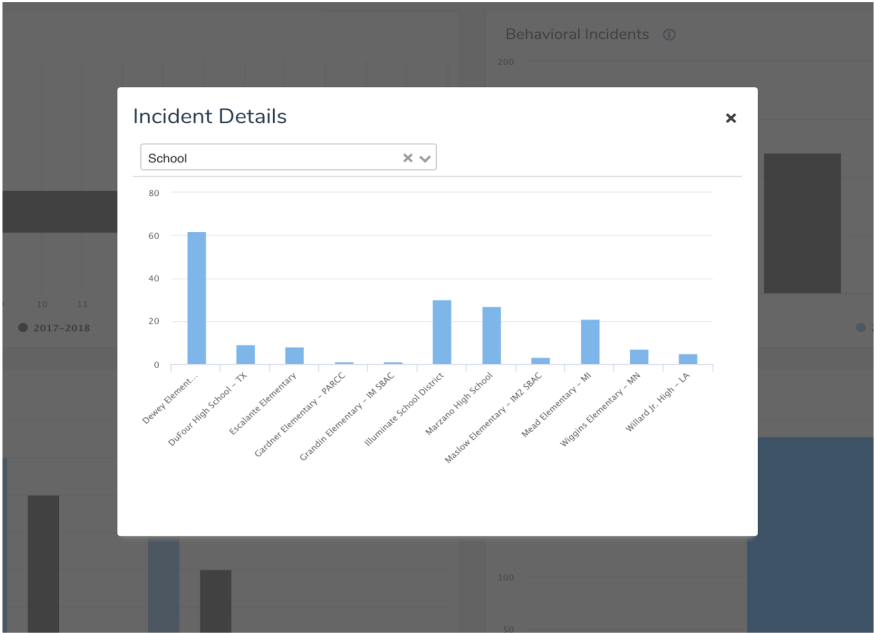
Behavioral Incidents

200

10 11

2017-2018

100

50

Incident Details

×

School

80

60

40

20

0

Dewey Element...

DuFour High School - TX

Escalante Elementary

Gardner Elementary - PARCC

Grandin Elementary - IM SBAC

Illuminate School District

Marzano High School

Maslow Elementary - IM2 SBAC

Mead Elementary - MI

Wiggins Elementary - MN

Willard Jr. High - LA